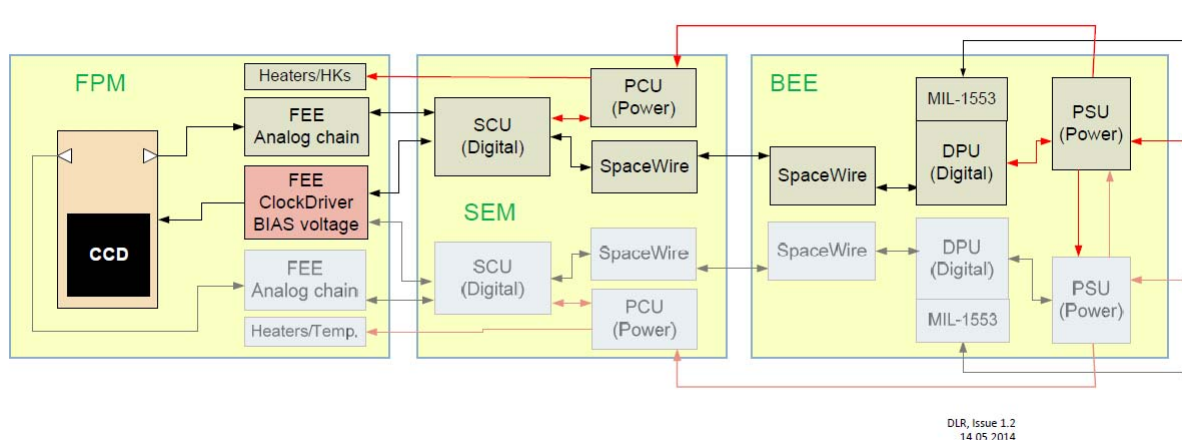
FPM

Heaters/HKs

FEE
Analog chain

FEE
ClockDriver
BIAS voltage

CCD

FEE
Analog chain

Heaters/Temp.

PCU
(Power)

SCU
(Digital)

SpaceWire

SEM

SCU
(Digital)

SpaceWire

PCU
(Power)

BEE

MIL-1553

DPU
(Digital)

PSU
(Power)

SpaceWire

SpaceWire

DPU
(Digital)

MIL-1553

PSU
(Power)

DLR, Issue 1.2
14.05.2014